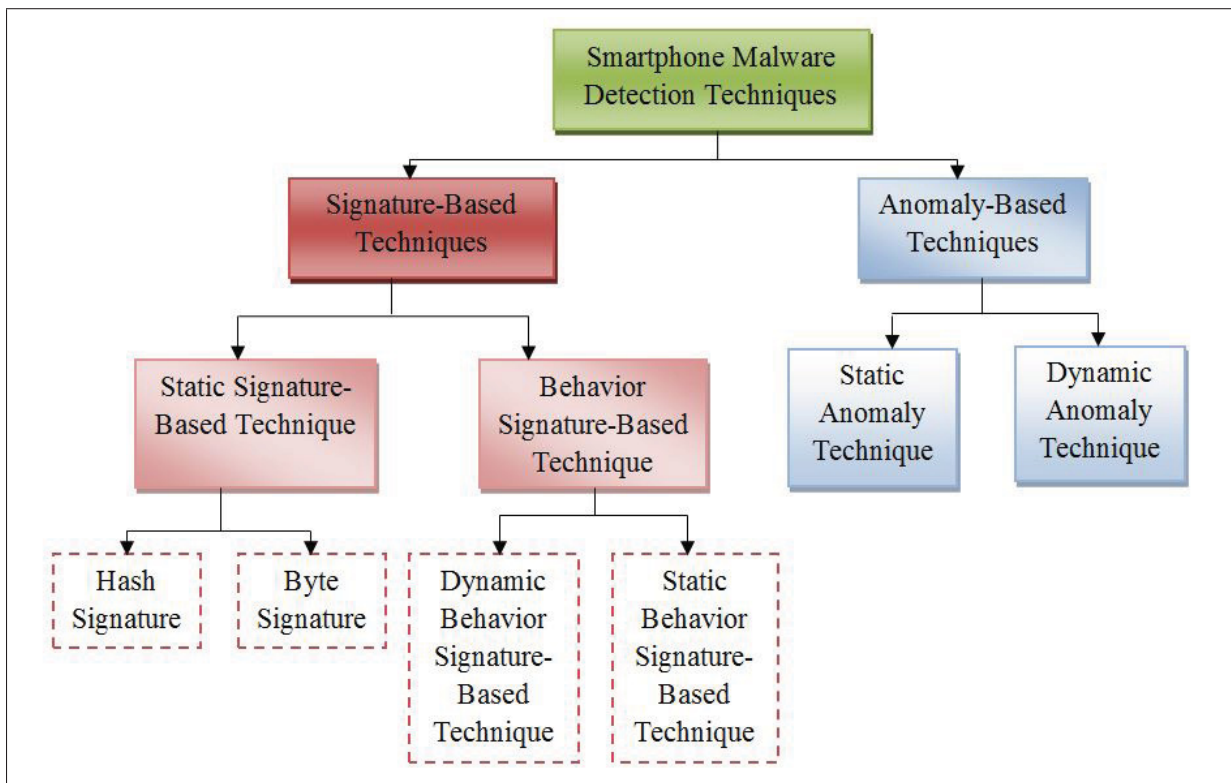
Smartphone Malware Detection Techniques

Signature-Based Techniques

Anomaly-Based Techniques

Static Signature-Based Technique

Behavior Signature-Based Technique

Static Anomaly Technique

Dynamic Anomaly Technique

Hash Signature

Byte Signature

Dynamic Behavior Signature-Based Technique

Static Behavior Signature-Based Technique